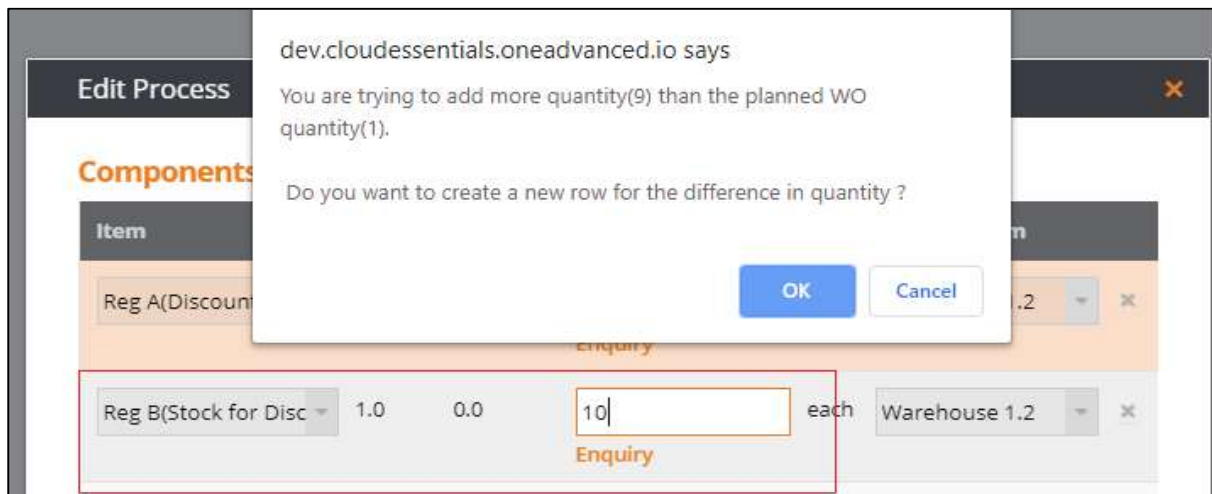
Edit Process

Components

Item

Reg A(Discoun

Enquiry

.2

Reg B(Stock for Disc 1.0 0.0 10 each Warehouse 1.2

Enquiry

dev.cloudessentials.oneadvanced.io says

You are trying to add more quantity(9) than the planned WO quantity(1).

Do you want to create a new row for the difference in quantity ?

OK Cancel